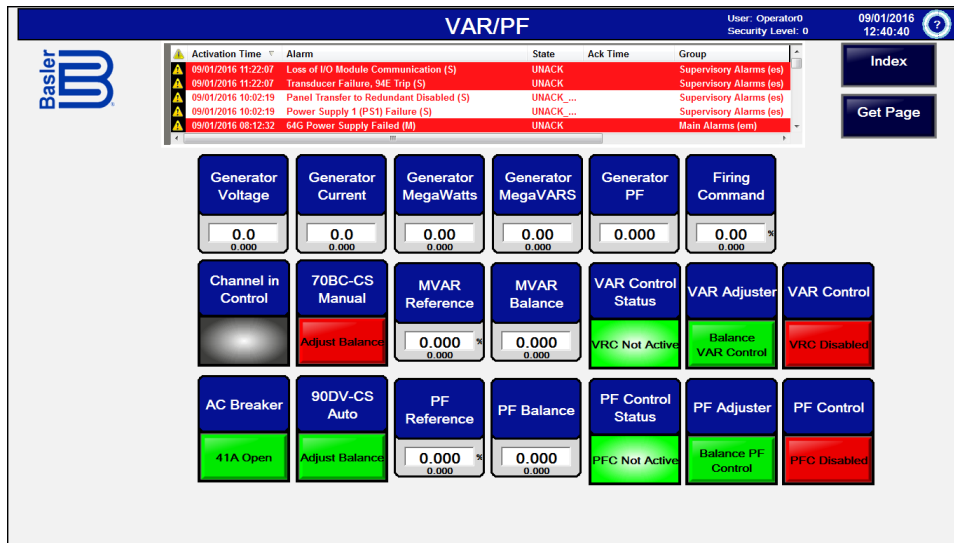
VAR/PF

User: Operator0
Security Level: 0

09/01/2016
12:40:40

?

Basler

| Activation Time | Alarm | State | Ack Time | Group |
|---|---|---|---|---|
| 09/01/2016 11:22:07 | Loss of I/O Module Communication (S) | UNACK | | Supervisory Alarms (es) |
| 09/01/2016 11:22:07 | Transducer Failure, 94E Trip (S) | UNACK | | Supervisory Alarms (es) |
| 09/01/2016 10:02:19 | Panel Transfer to Redundant Disabled (S) | UNACK_... | | Supervisory Alarms (es) |
| 09/01/2016 10:02:19 | Power Supply 1 (PS1) Failure (S) | UNACK_... | | Supervisory Alarms (es) |
| 09/01/2016 08:12:32 | 64G Power Supply Failed (M) | UNACK | | Main Alarms (em) |

Index

Get Page

Generator Voltage
0.0
0.000

Generator Current
0.0
0.000

Generator MegaWatts
0.00
0.000

Generator MegaVARS
0.00
0.000

Generator PF
0.000

Firing Command
0.00
%
0.000

Channel in Control

70BC-CS Manual
Adjust Balance

MVAR Reference
0.000
%
0.000

MVAR Balance
0.000
0.000

VAR Control Status
VRC Not Active

VAR Adjuster
Balance VAR Control

VAR Control
VRC Disabled

AC Breaker
41A Open

90DV-CS Auto
Adjust Balance

PF Reference
0.000
%
0.000

PF Balance
0.000
0.000

PF Control Status
PFC Not Active

PF Adjuster
Balance PF Control

PF Control
PFC Disabled